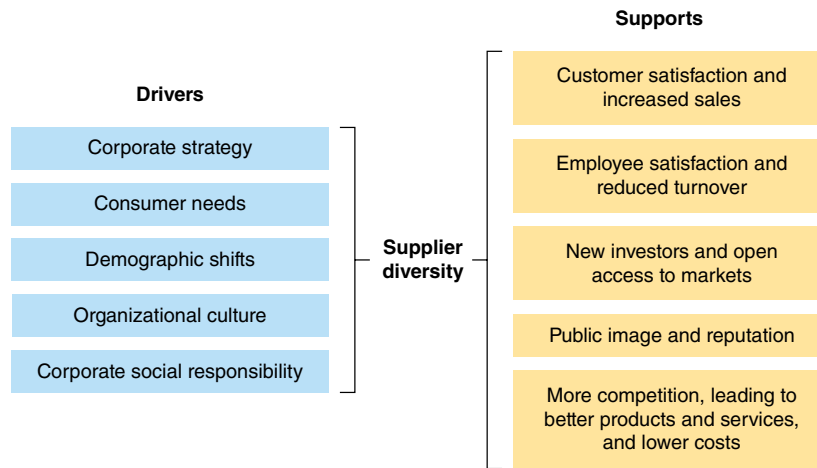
Drivers

Corporate strategy

Consumer needs

Demographic shifts

Organizational culture

Corporate social responsibility

Supplier diversity

Supports

Customer satisfaction and increased sales

Employee satisfaction and reduced turnover

New investors and open access to markets

Public image and reputation

More competition, leading to better products and services, and lower costs